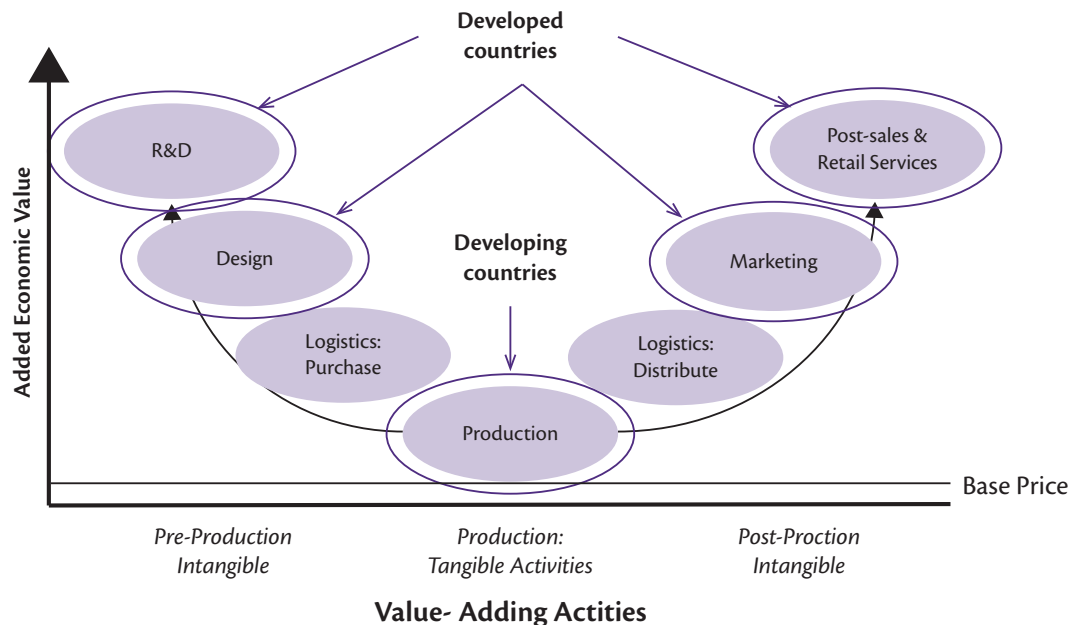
Developed countries

Added Economic Value

R&D

Post-sales & Retail Services

Design

Developing countries

Marketing

Logistics: Purchase

Logistics: Distribute

Production

Base Price

Pre-Production Intangible

Production: Tangible Activities

Post-Proction Intangible

Value- Adding Actities